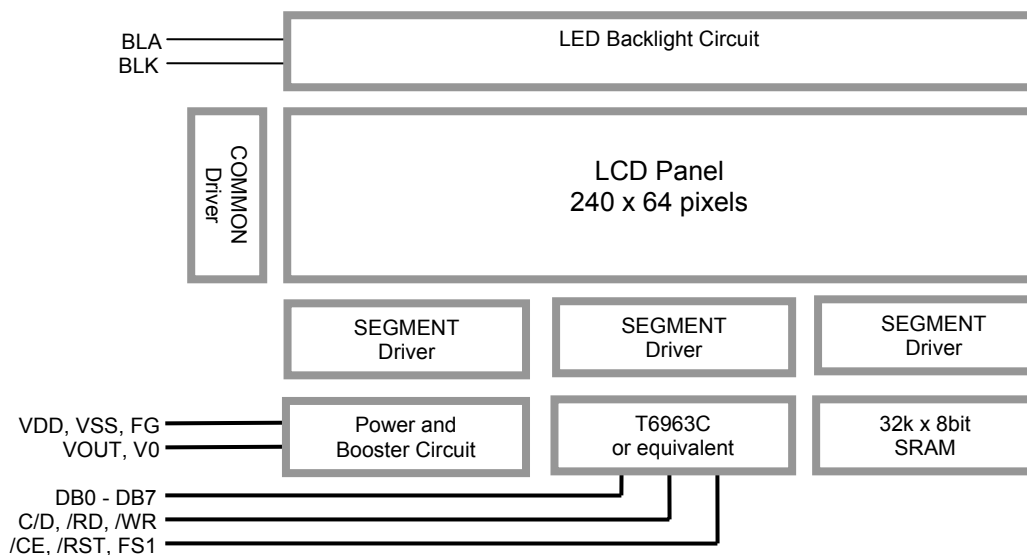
BLA
BLK

LED Backlight Circuit

COMMON Driver

LCD Panel
240 x 64 pixels

SEGMENT Driver

SEGMENT Driver

SEGMENT Driver

VDD, VSS, FG
VOUT, V0

Power and Booster Circuit

T6963C or equivalent

32k x 8bit SRAM

DB0 - DB7
C/D, /RD, /WR
/CE, /RST, FS1